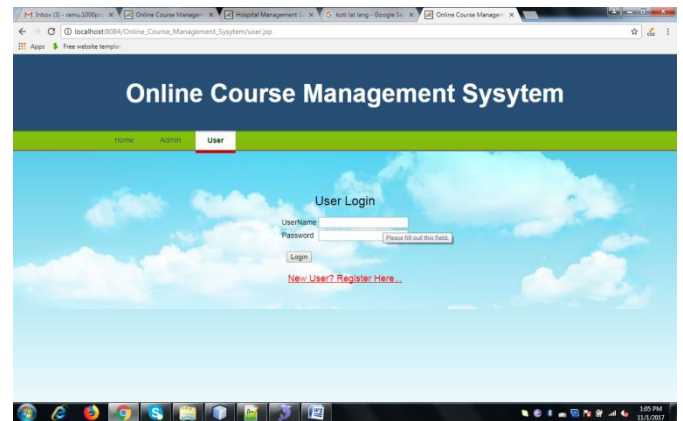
Inbox (3) - ramu.1000pr ×
Online Course Managem ×
Hospital Management S ×
kob lat lang - Google Se ×
Online Course Managem ×

localhost:8084/Online_Couise_Management_Sysytem/user.jsp

Apps
Free website templa

Online Course Management Sysytem

Home
Admin
User

User Login

UserName
Password
Please fill out this field.

Login

New User? Register Here...

1:05 PM
11/1/2017